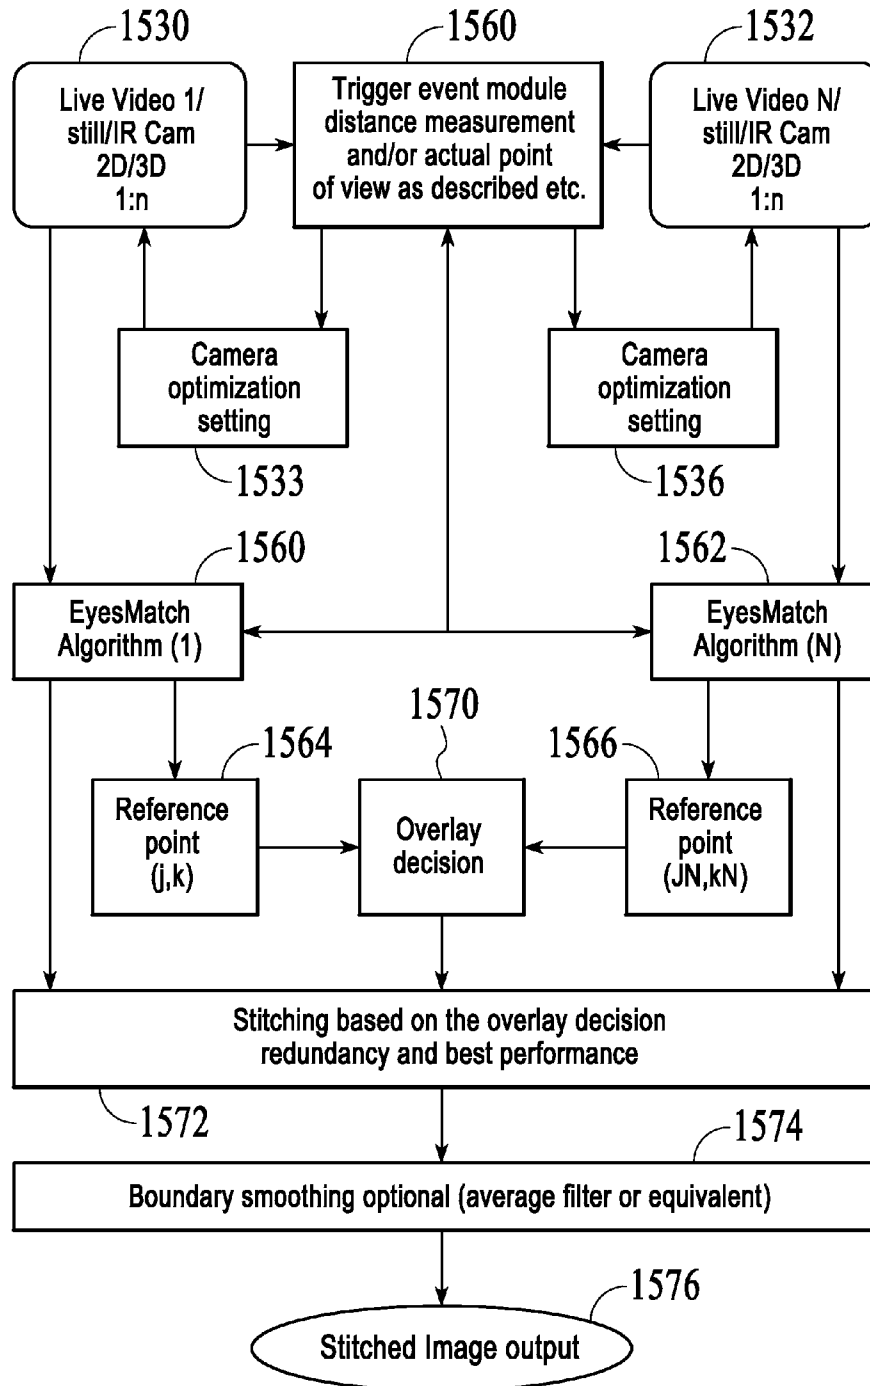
1530

Live Video 1/ still/IR Cam 2D/3D 1:n

1560

Trigger event module distance measurement and/or actual point of view as described etc.

1532

Live Video N/ still/IR Cam 2D/3D 1:n

Camera optimization setting

1533

Camera optimization setting

1536

1560

EyesMatch Algorithm (1)

1562

EyesMatch Algorithm (N)

1570

1564

Reference point (j,k)

Overlay decision

1566

Reference point (JN,kN)

Stitching based on the overlay decision redundancy and best performance

1572

1574

Boundary smoothing optional (average filter or equivalent)

1576

Stitched Image output